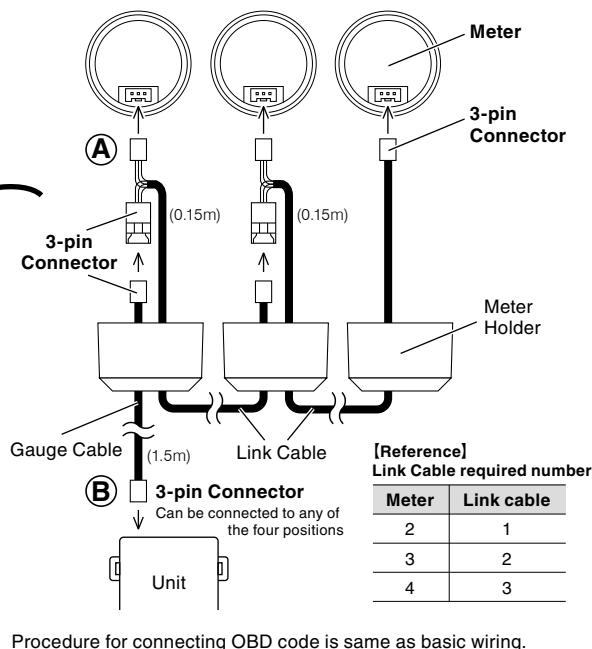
Meter

3-pin Connector

Ⓐ

(0.15m)

(0.15m)

3-pin Connector

Meter Holder

Gauge Cable

Link Cable

(1.5m)

Ⓑ

3-pin Connector
Can be connected to any of the four positions

Unit

【Reference】
Link Cable required number

| Meter | Link cable |
|---|---|
| 2 | 1 |
| 3 | 2 |
| 4 | 3 |

Procedure for connecting OBD code is same as basic wiring.